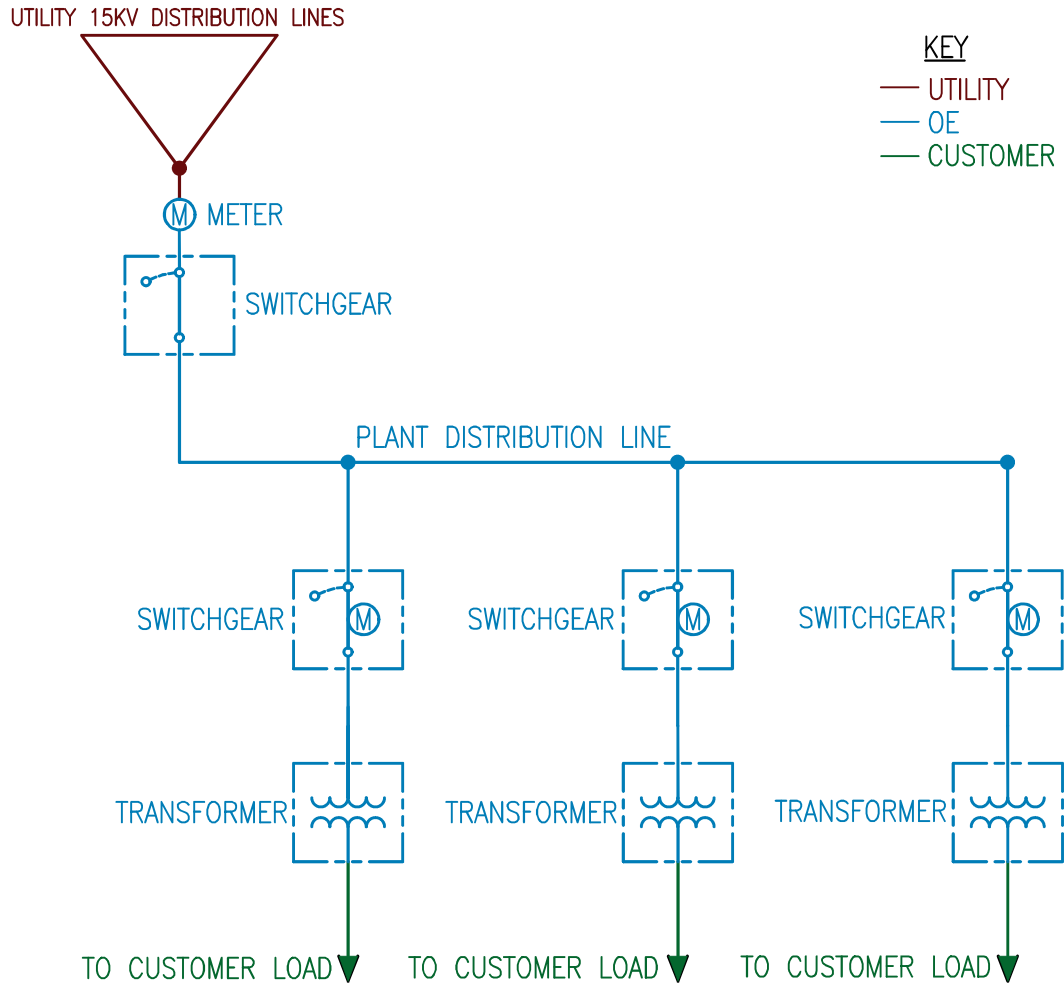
UTILITY 15KV DISTRIBUTION LINES

KEY
UTILITY
OE
CUSTOMER

M METER

SWITCHGEAR

PLANT DISTRIBUTION LINE

SWITCHGEAR M
SWITCHGEAR M
SWITCHGEAR M

TRANSFORMER
TRANSFORMER
TRANSFORMER

TO CUSTOMER LOAD
TO CUSTOMER LOAD
TO CUSTOMER LOAD